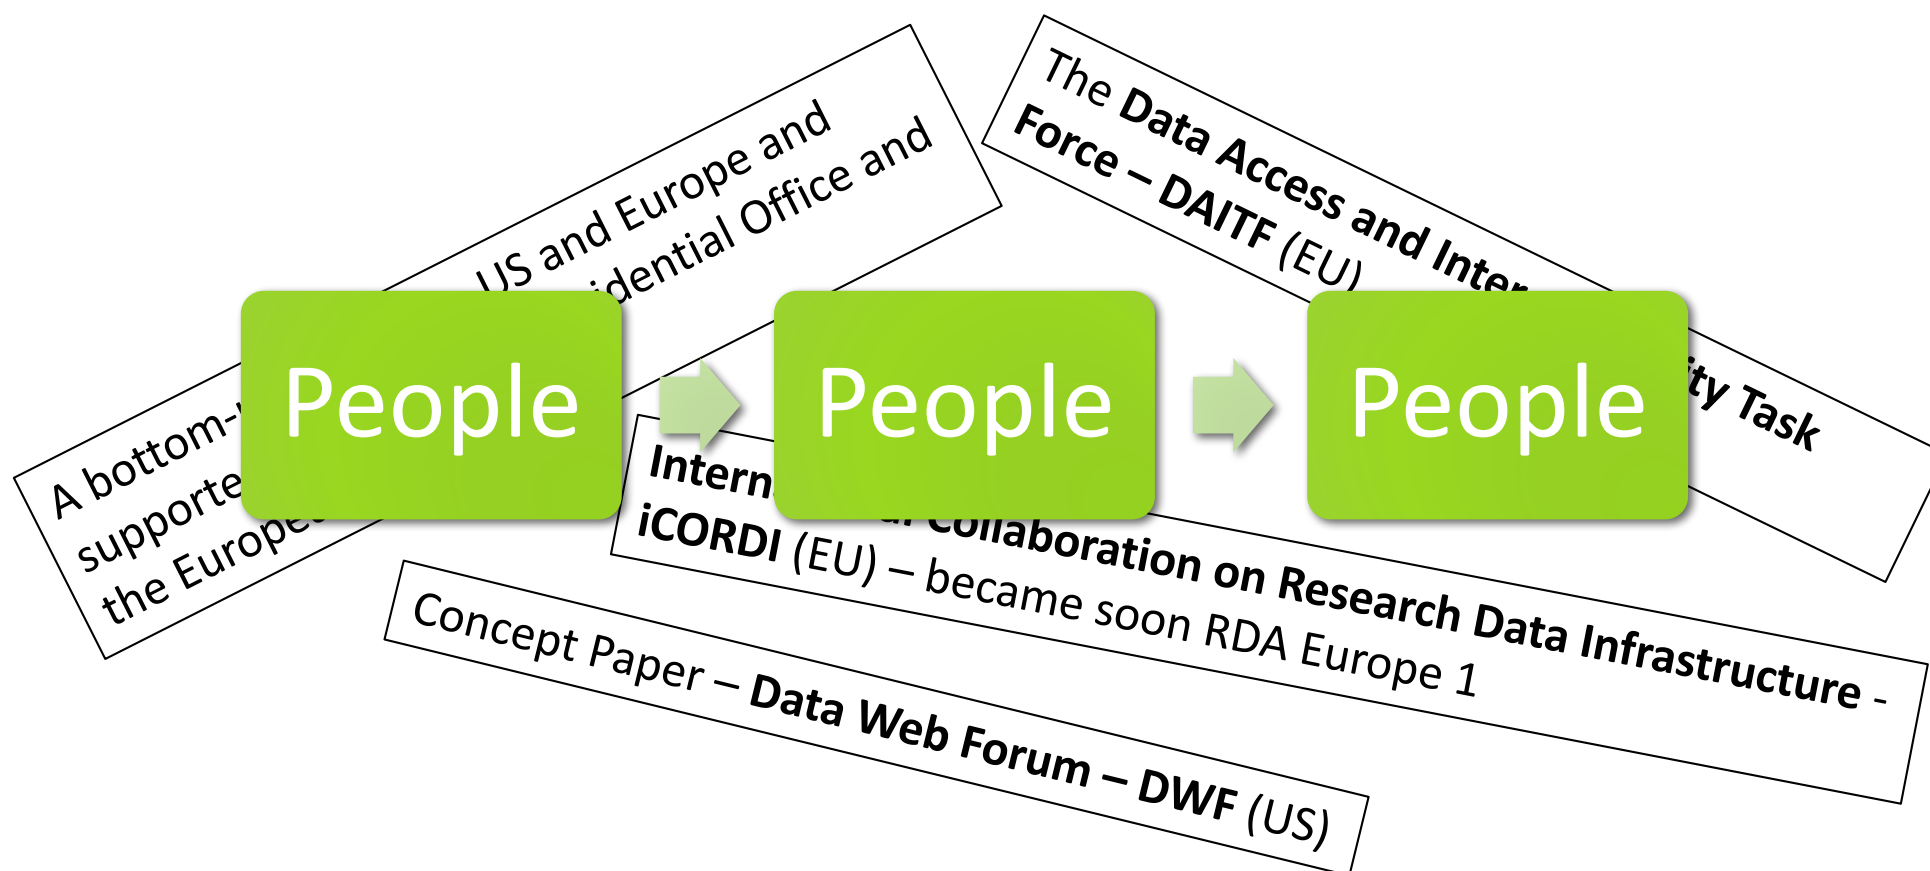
A bottom-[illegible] US and Europe and supporte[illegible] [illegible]idential Office and the Europe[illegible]

The **Data Access and Inter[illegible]** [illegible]**ity Task Force – DAITF** (EU)

People

People

People

**Intern**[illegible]**l Collaboration on Research Data Infrastructure - iCORDI** (EU) – became soon RDA Europe 1

Concept Paper – **Data Web Forum – DWF** (US)